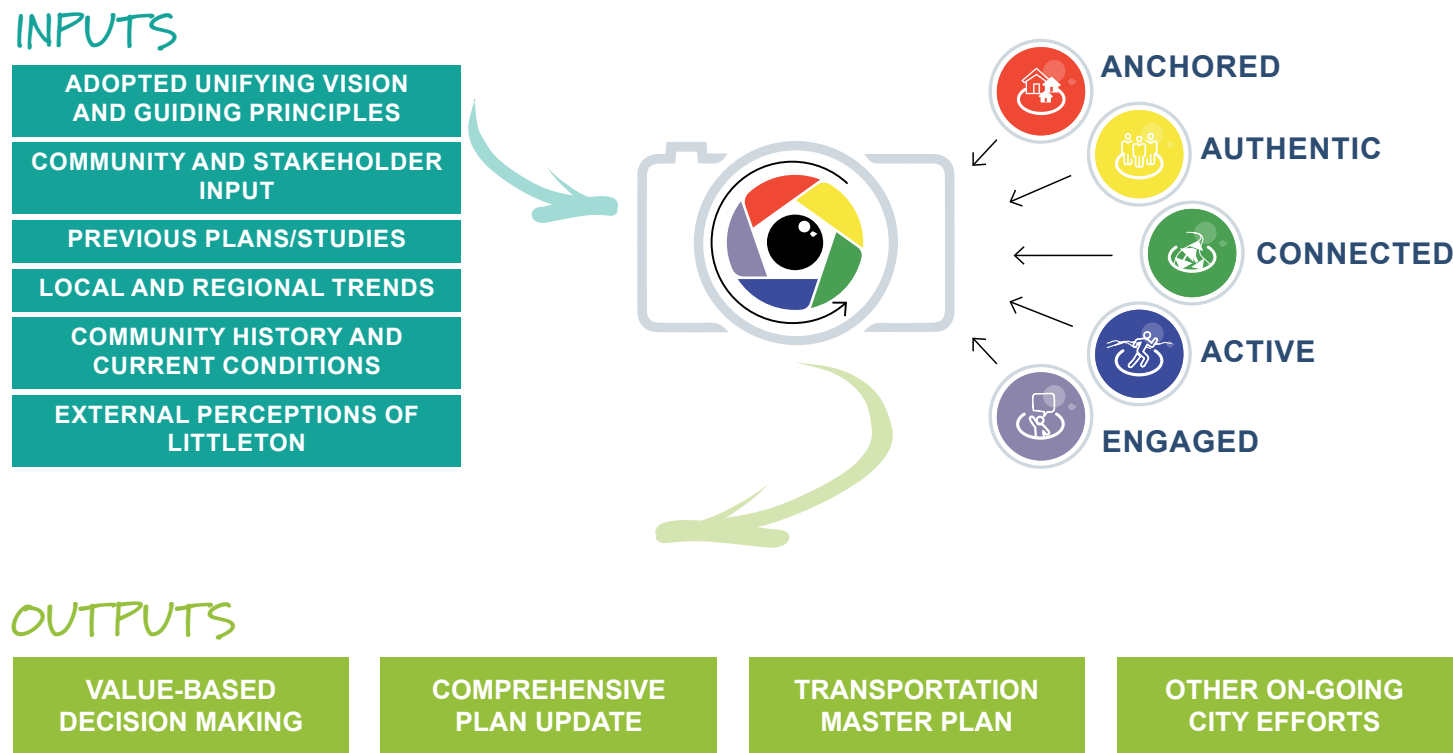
INPUTS

ADOPTED UNIFYING VISION AND GUIDING PRINCIPLES

COMMUNITY AND STAKEHOLDER INPUT

PREVIOUS PLANS/STUDIES

LOCAL AND REGIONAL TRENDS

COMMUNITY HISTORY AND CURRENT CONDITIONS

EXTERNAL PERCEPTIONS OF LITTLETON

ANCHORED

AUTHENTIC

CONNECTED

ACTIVE

ENGAGED

OUTPUTS

VALUE-BASED DECISION MAKING

COMPREHENSIVE PLAN UPDATE

TRANSPORTATION MASTER PLAN

OTHER ON-GOING CITY EFFORTS